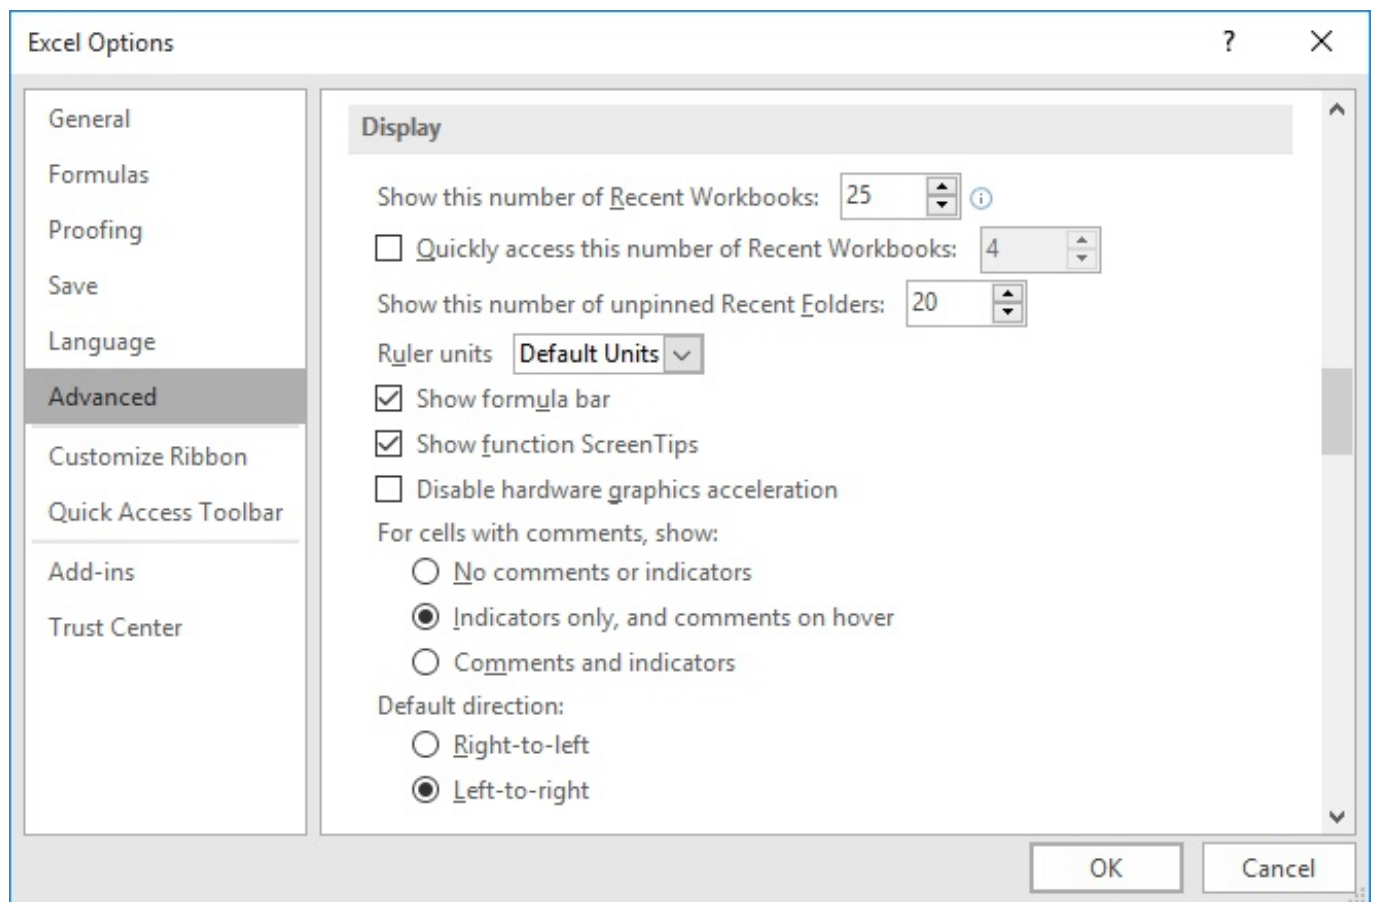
Excel Options

?

General
Formulas
Proofing
Save
Language
Advanced
Customize Ribbon
Quick Access Toolbar
Add-ins
Trust Center

Display

Show this number of Recent Workbooks: 25

Quickly access this number of Recent Workbooks: 4

Show this number of unpinned Recent Folders: 20

Ruler units Default Units

Show formula bar

Show function ScreenTips

Disable hardware graphics acceleration

For cells with comments, show:

No comments or indicators

Indicators only, and comments on hover

Comments and indicators

Default direction:

Right-to-left

Left-to-right

OK

Cancel